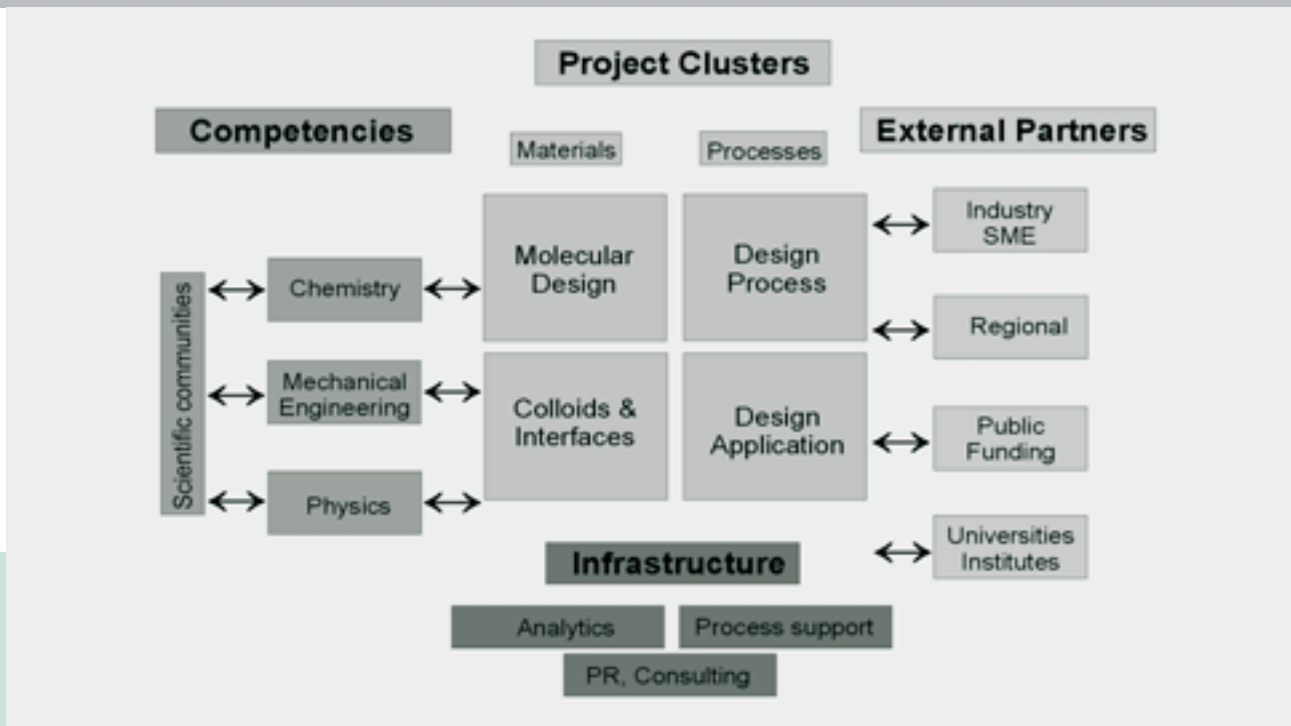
Project Clusters

Competencies

Materials

Processes

External Partners

Scientific communities

Chemistry

Mechanical Engineering

Physics

Molecular Design

Design Process

Colloids & Interfaces

Design Application

Industry SME

Regional

Public Funding

Universities Institutes

Infrastructure

Analytics

Process support

PR, Consulting